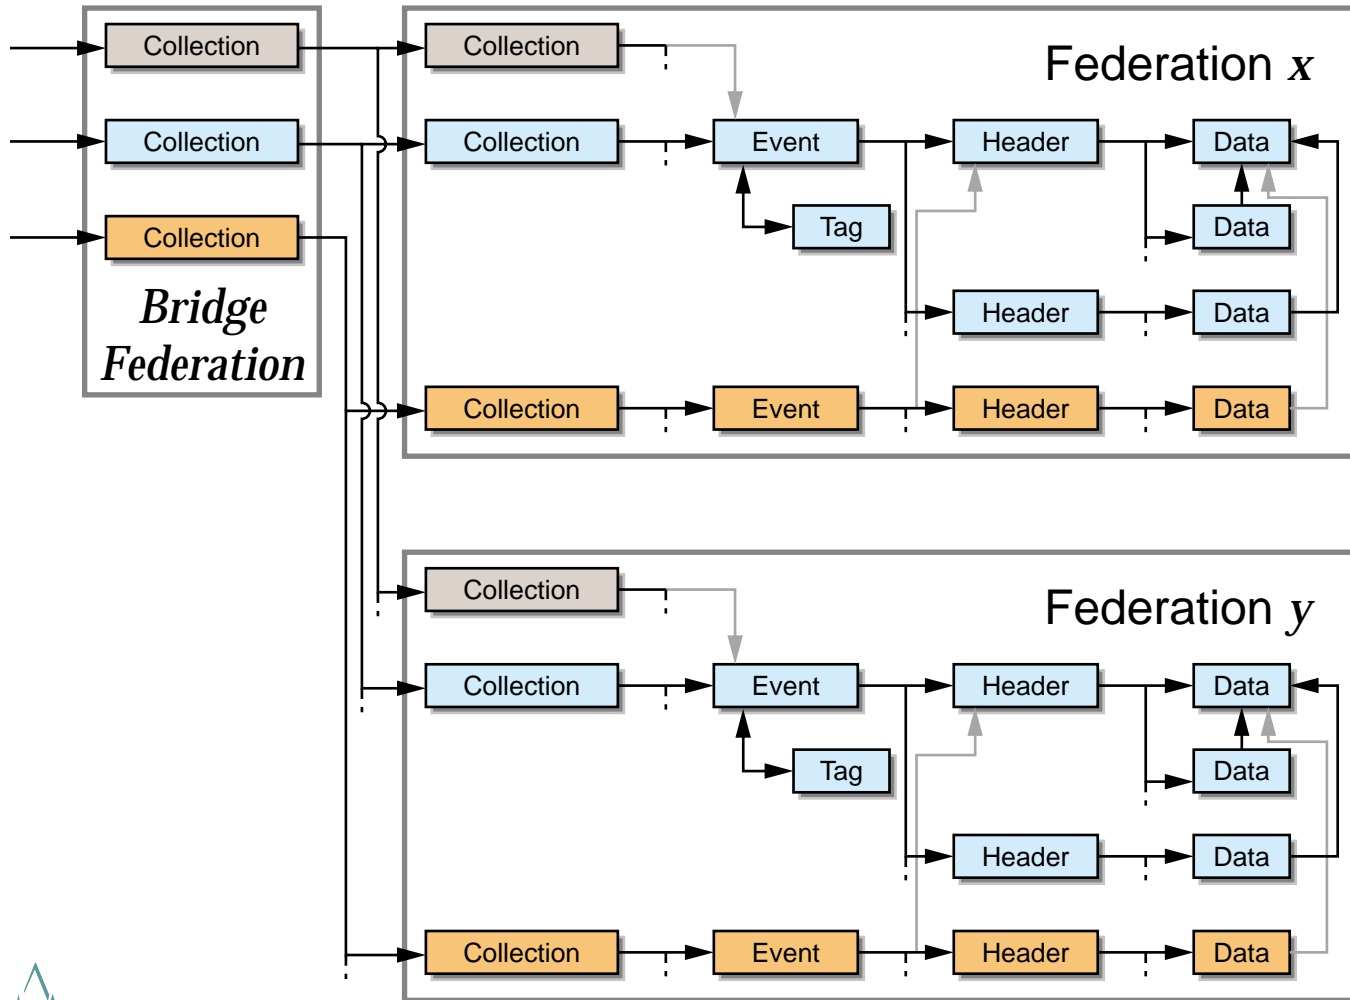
Collection
Collection
Collection
Bridge Federation

Federation $x$
Collection
Collection
Event
Tag
Header
Data
Data
Header
Data
Collection
Event
Header
Data

Federation $y$
Collection
Collection
Event
Tag
Header
Data
Data
Header
Data
Collection
Event
Header
Data